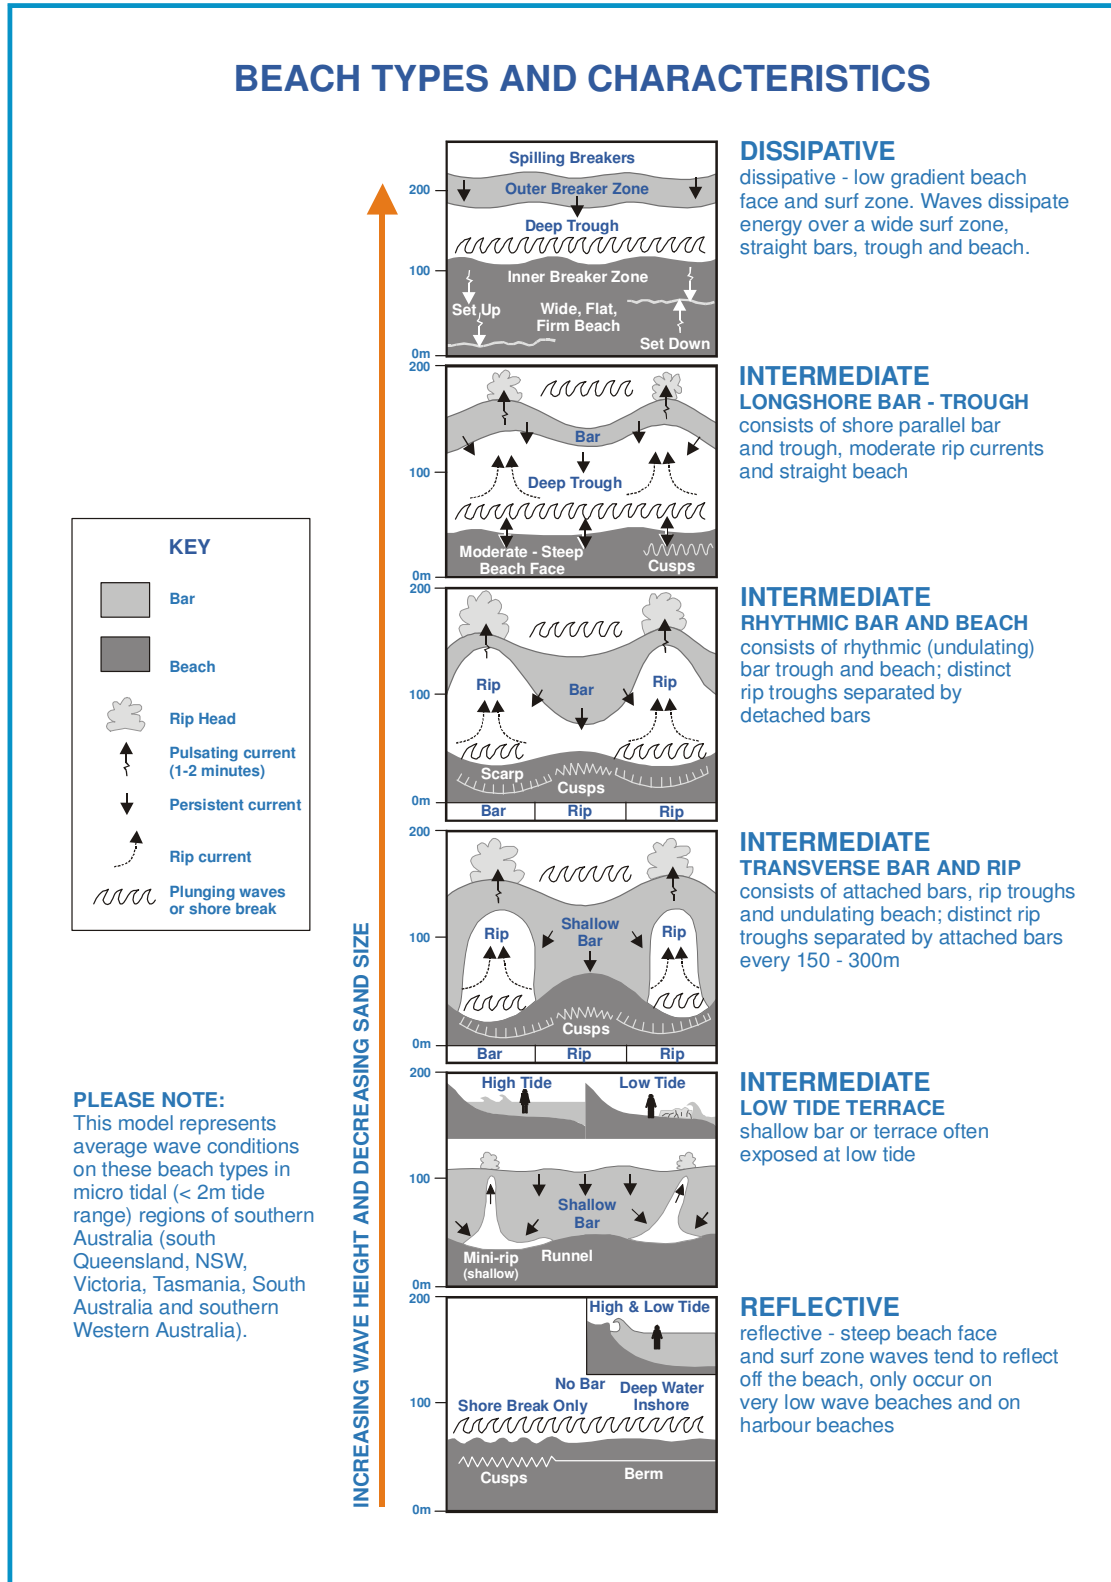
BEACH TYPES AND CHARACTERISTICS

KEY

Bar

Beach

Rip Head

Pulsating current (1-2 minutes)

Persistent current

Rip current

Plunging waves or shore break

PLEASE NOTE:
This model represents average wave conditions on these beach types in micro tidal (< 2m tide range) regions of southern Australia (south Queensland, NSW, Victoria, Tasmania, South Australia and southern Western Australia).

INCREASING WAVE HEIGHT AND DECREASING SAND SIZE

200
100
0m
Spilling Breakers
Outer Breaker Zone
Deep Trough
Inner Breaker Zone
Set Up
Wide, Flat, Firm Beach
Set Down

DISSIPATIVE
dissipative - low gradient beach face and surf zone. Waves dissipate energy over a wide surf zone, straight bars, trough and beach.

200
100
0m
Bar
Deep Trough
Moderate - Steep Beach Face
Cusps

INTERMEDIATE
LONGSHORE BAR - TROUGH
consists of shore parallel bar and trough, moderate rip currents and straight beach

200
100
0m
Rip
Bar
Rip
Scarp
Cusps
Bar
Rip
Rip

INTERMEDIATE
RHYTHMIC BAR AND BEACH
consists of rhythmic (undulating) bar trough and beach; distinct rip troughs separated by detached bars

200
100
0m
Rip
Shallow Bar
Rip
Cusps
Bar
Rip
Rip

INTERMEDIATE
TRANSVERSE BAR AND RIP
consists of attached bars, rip troughs and undulating beach; distinct rip troughs separated by attached bars every 150 - 300m

200
100
0m
High Tide
Low Tide
Shallow Bar
Mini-rip (shallow)
Runnel

INTERMEDIATE
LOW TIDE TERRACE
shallow bar or terrace often exposed at low tide

200
100
0m
High & Low Tide
No Bar
Deep Water Inshore
Shore Break Only
Cusps
Berm

REFLECTIVE
reflective - steep beach face and surf zone waves tend to reflect off the beach, only occur on very low wave beaches and on harbour beaches